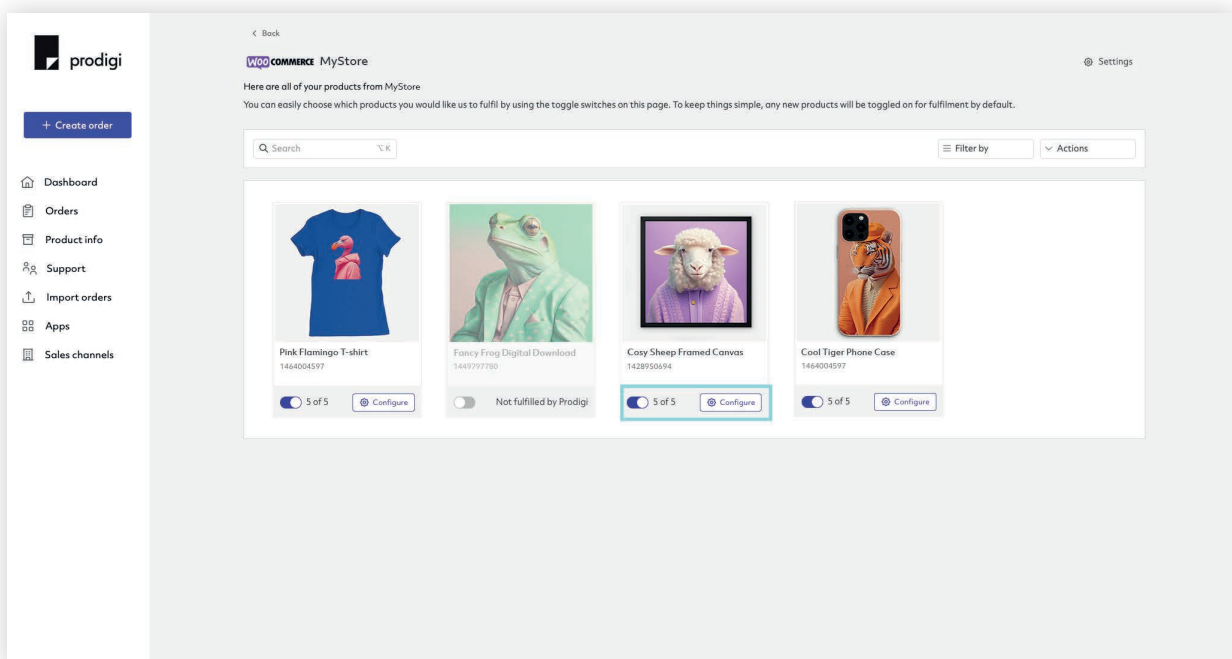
prodigi

+ Create order

Dashboard
Orders
Product info
Support
Import orders
Apps
Sales channels

< Back

WOOCOMMERCE MyStore

Settings

Here are all of your products from MyStore
You can easily choose which products you would like us to fulfil by using the toggle switches on this page. To keep things simple, any new products will be toggled on for fulfilment by default.

Search ⌥K

Filter by
Actions

Pink Flamingo T-shirt
1464004597
5 of 5 Configure

Fancy Frog Digital Download
1449797780
Not fulfilled by Prodigi

Cosy Sheep Framed Canvas
1428950694
5 of 5 Configure

Cool Tiger Phone Case
1464004597
5 of 5 Configure